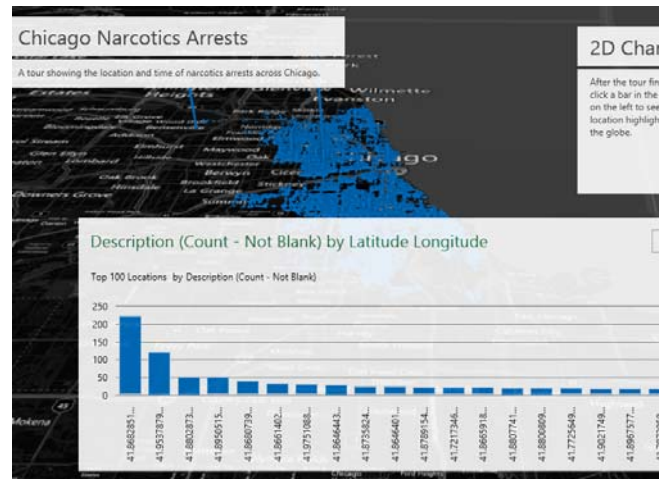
Chicago Narcotics Arrests

A tour showing the location and time of narcotics arrests across Chicago.

Wilmette
Evanston
Chicago

2D Char

After the tour fin click a bar in the on the left to see location highligh the globe.

Description (Count - Not Blank) by Latitude Longitude

Top 100 Locations by Description (Count - Not Blank)

250
200
150
100
50
0

41.868285...
41.953787...
41.880287...
41.895651...
41.868073...
41.866140...
41.975108...
41.864664...
41.873582...
41.864640...
41.878915...
41.721734...
41.866591...
41.880774...
41.880080...
41.772564...
41.982174...
41.896757...

Mokena